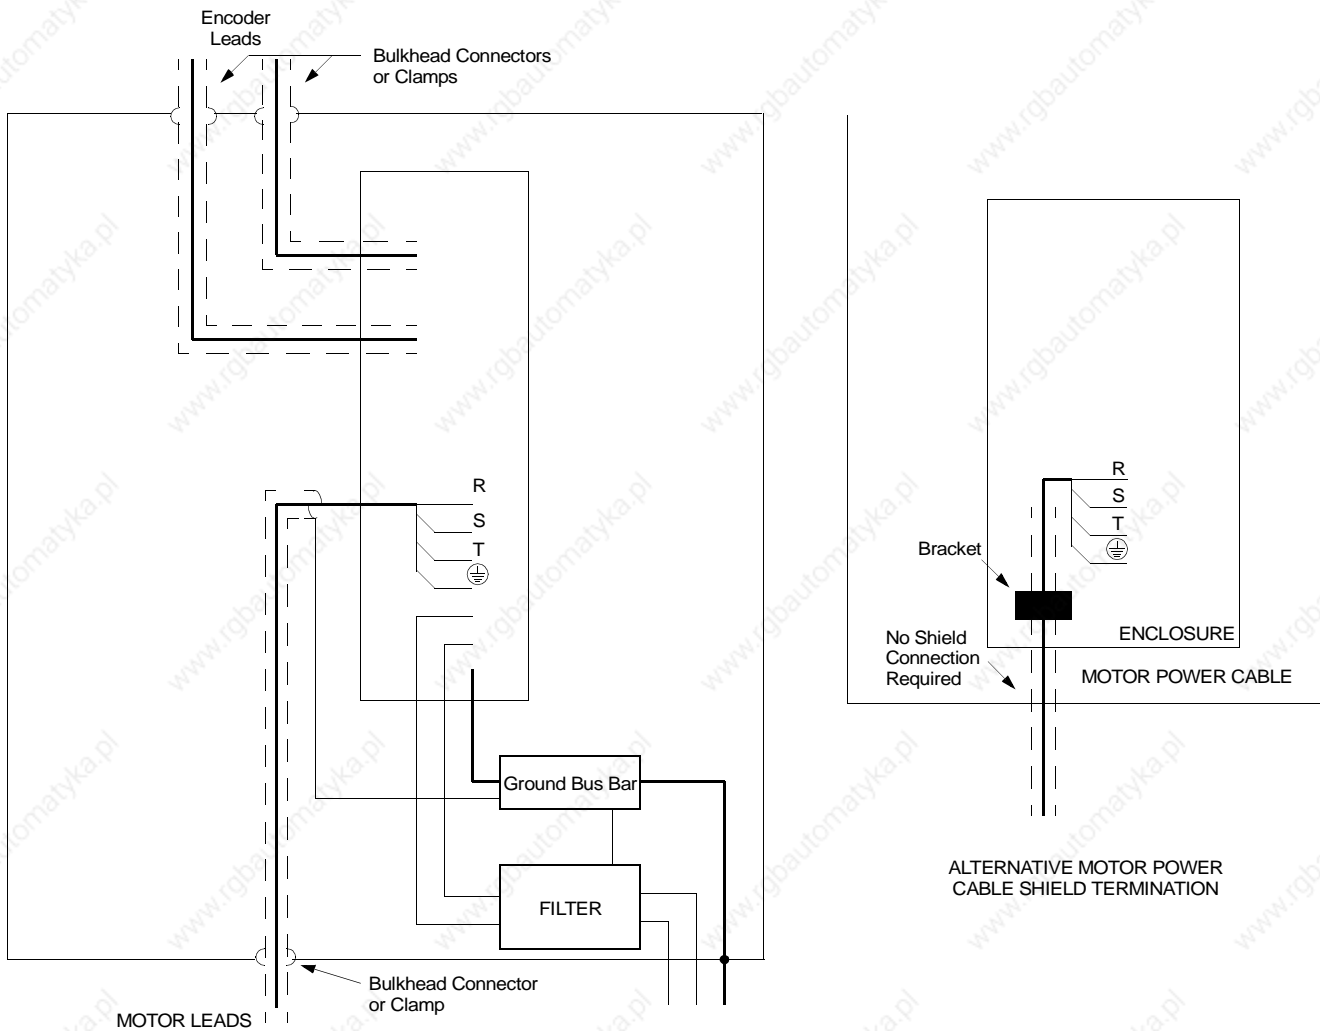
Encoder Leads

Bulkhead Connectors or Clamps

R
S
T

Ground Bus Bar

FILTER

Bulkhead Connector or Clamp

MOTOR LEADS

R
S
T

Bracket

No Shield Connection Required

ENCLOSURE

MOTOR POWER CABLE

ALTERNATIVE MOTOR POWER CABLE SHIELD TERMINATION

www.rgbautomatyka.pl